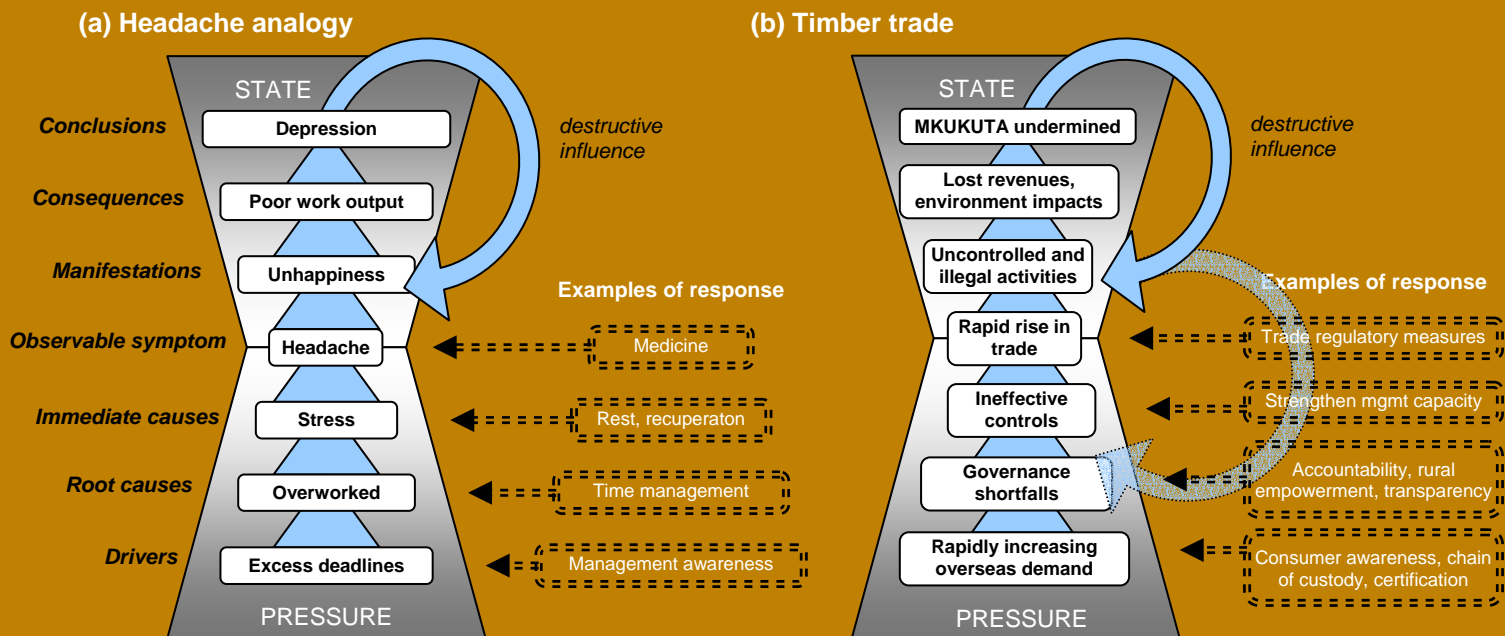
(a) Headache analogy

STATE

Conclusions
Depression

destructive influence

Consequences
Poor work output

Manifestations
Unhappiness

Examples of response

Observable symptom
Headache
Medicine

Immediate causes
Stress
Rest, recuperaton

Root causes
Overworked
Time management

Drivers
Excess deadlines
Management awareness

PRESSURE

(b) Timber trade

STATE

MKUKUTA undermined

destructive influence

Lost revenues, environment impacts

Uncontrolled and illegal activities

Examples of response

Rapid rise in trade
Trade regulatory measures

Ineffective controls
Strengthen mgmt capacity

Governance shortfalls
Accountability, rural empowerment, transparency

Rapidly increasing overseas demand
Consumer awareness, chain of custody, certification

PRESSURE